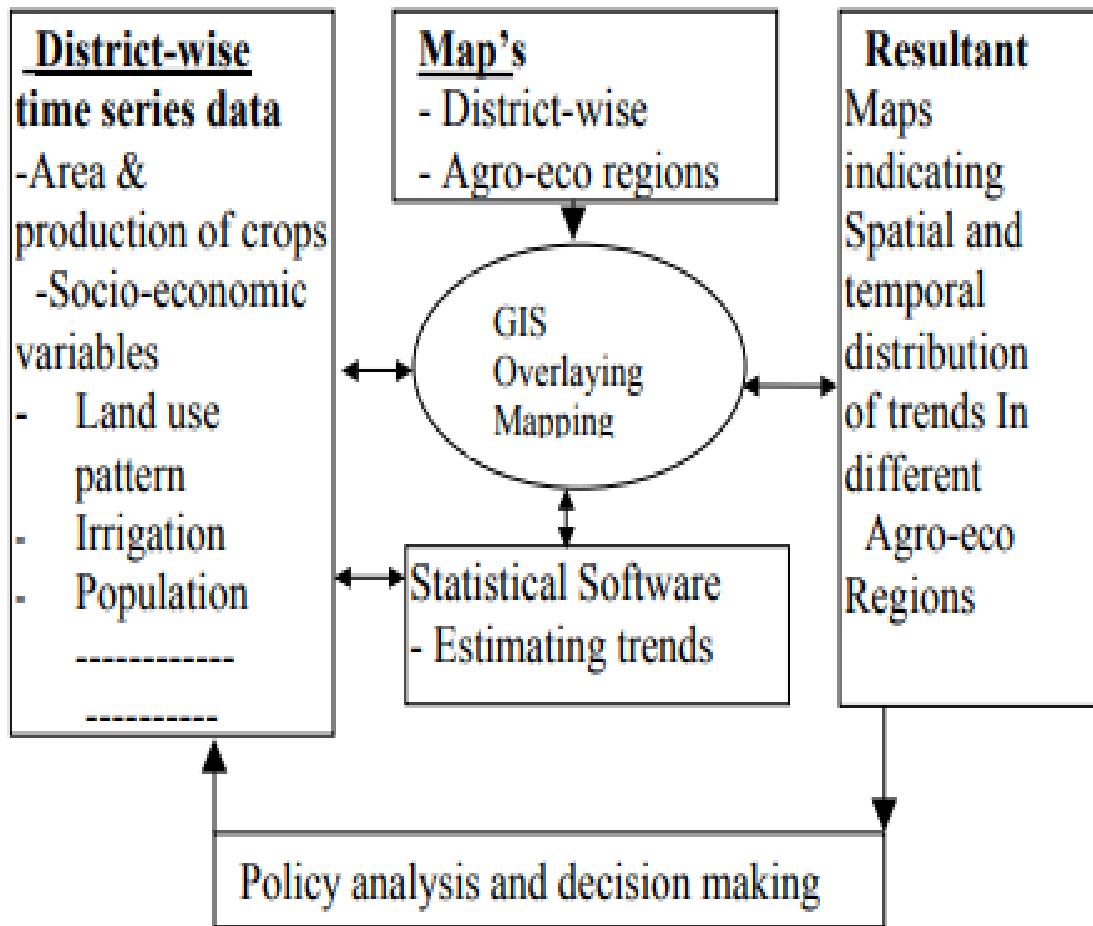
District-wise time series data
-Area & production of crops
-Socio-economic variables
- Land use pattern
- Irrigation
- Population
------------
----------

Map's
- District-wise
- Agro-eco regions

GIS
Overlaying
Mapping

Statistical Software
- Estimating trends

Resultant
Maps indicating Spatial and temporal distribution of trends In different Agro-eco Regions

Policy analysis and decision making